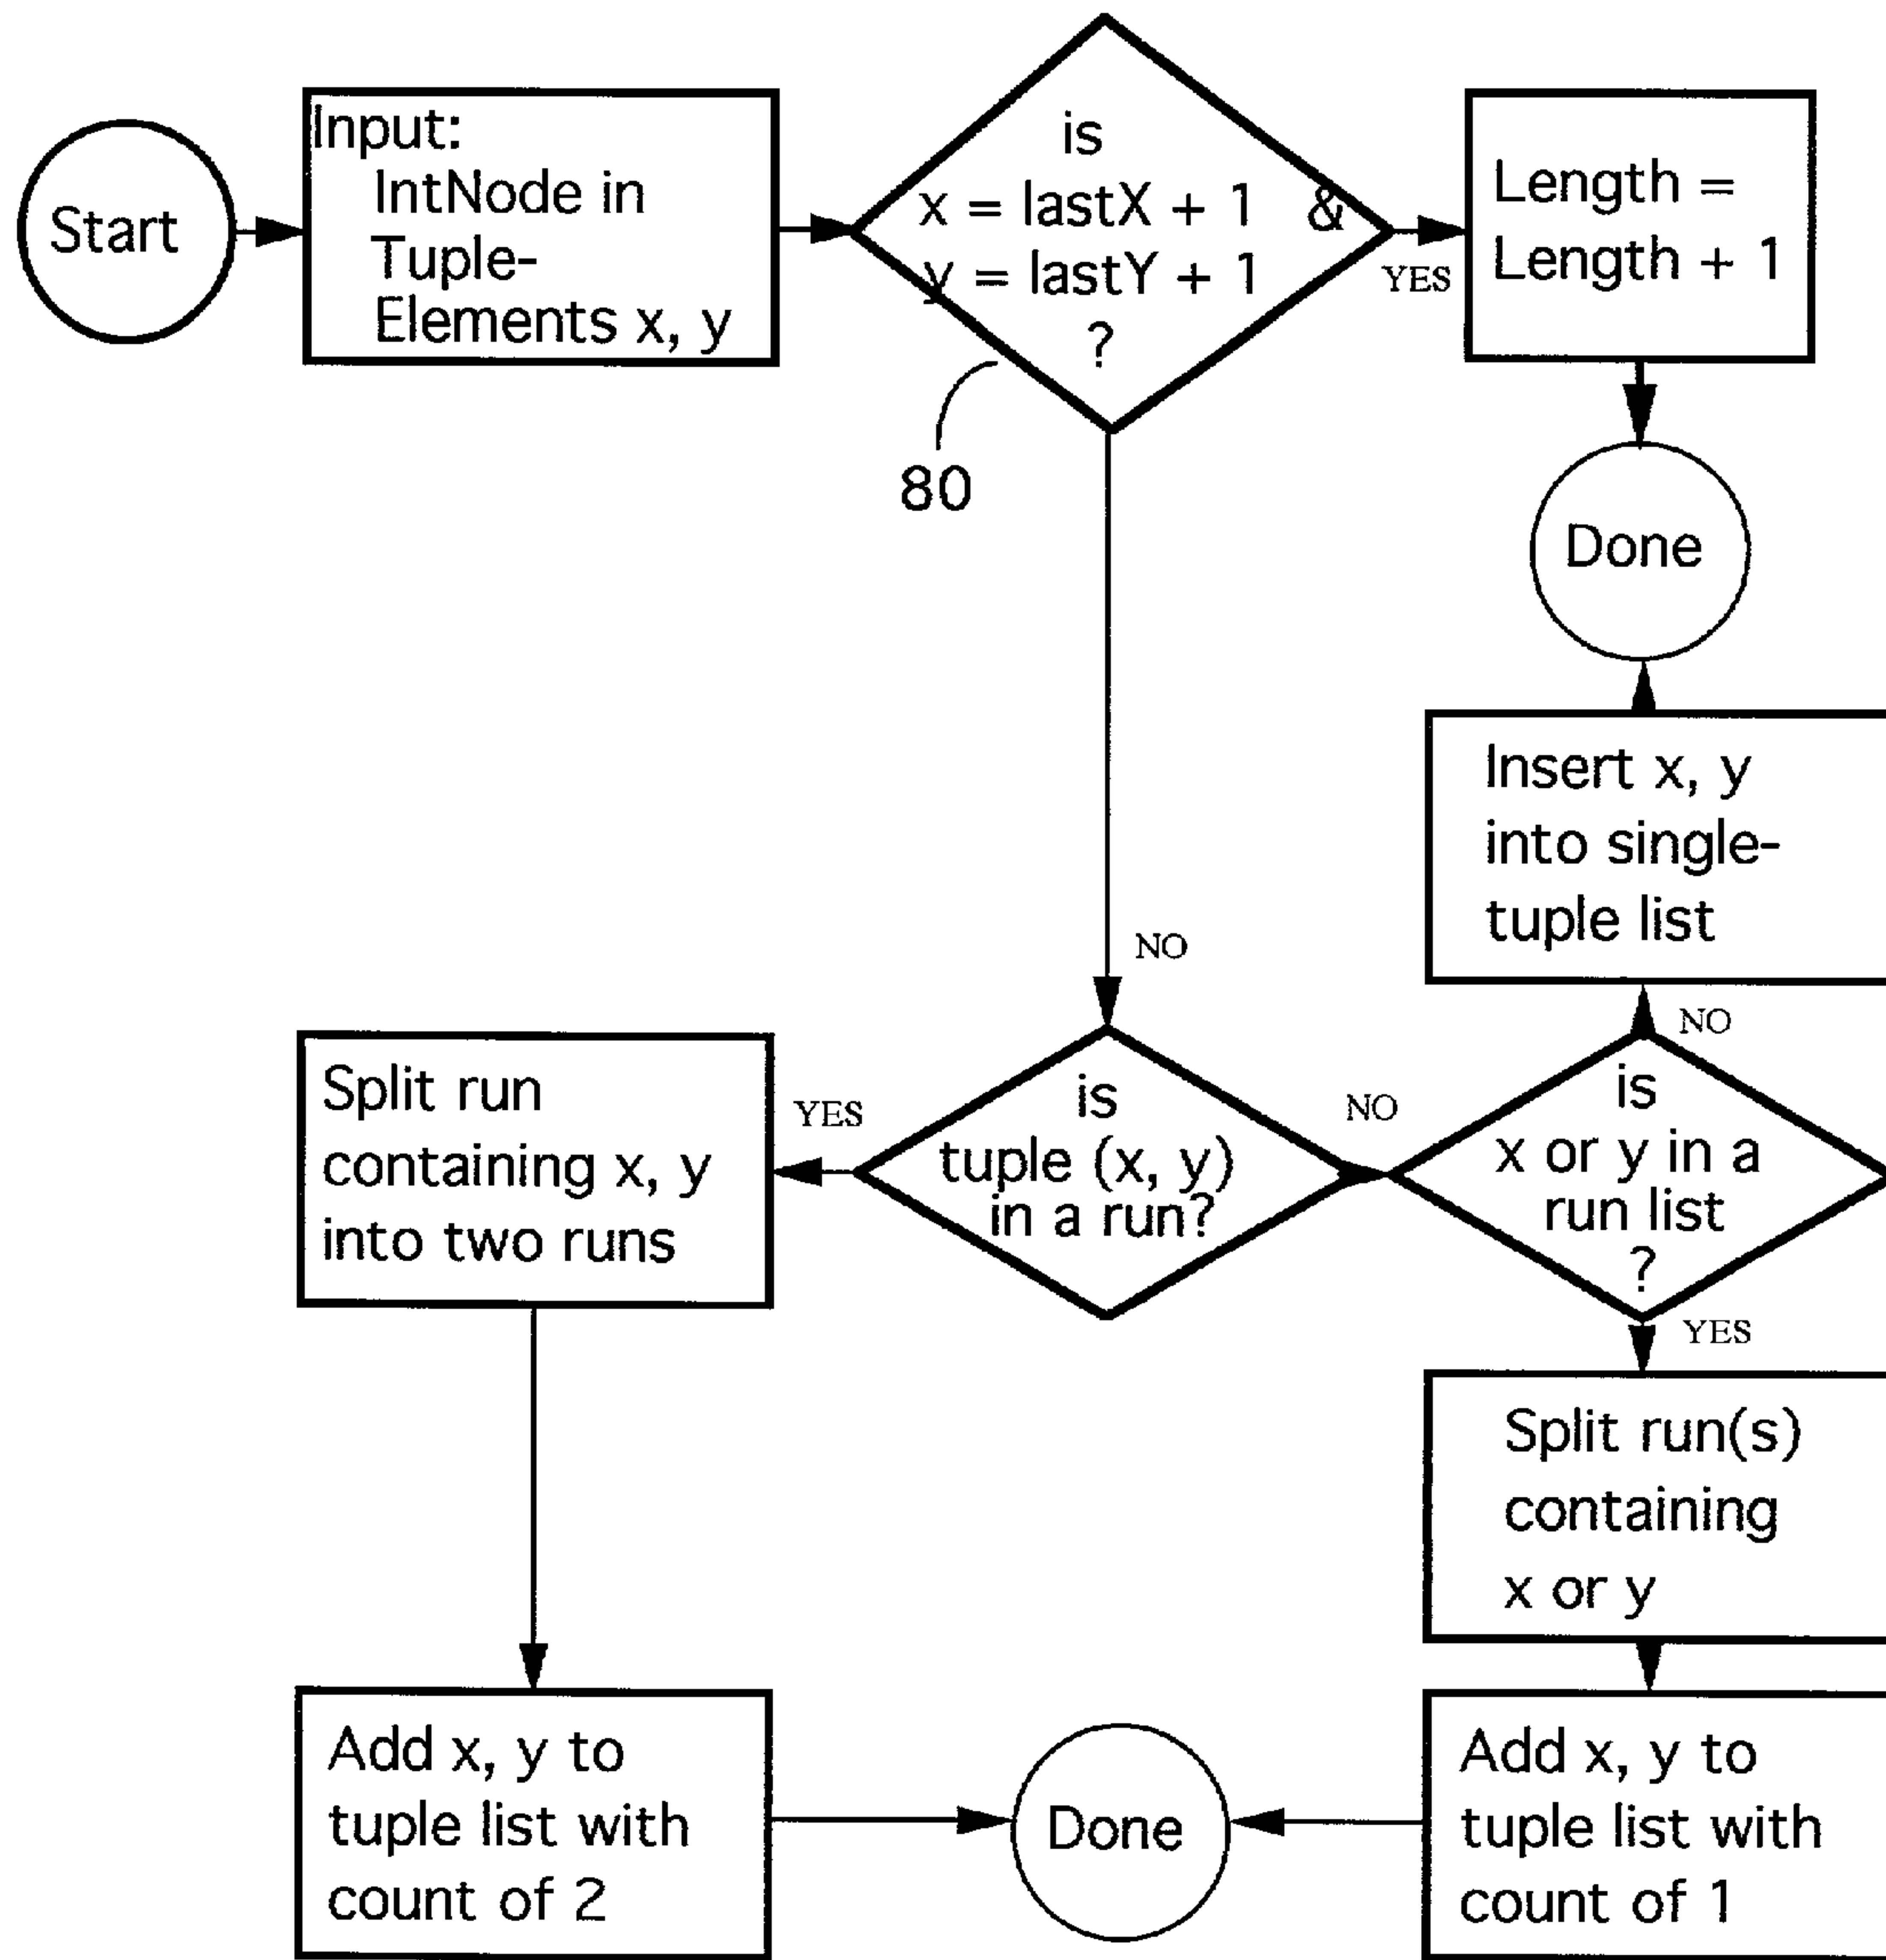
Start

Input:
IntNode in Tuple-Elements x, y

is
x = lastX + 1 &
y = lastY + 1
?

YES

Length = Length + 1

80

Done

Insert x, y into single-tuple list

NO

NO

Split run containing x, y into two runs

YES

is
tuple (x, y)
in a run?

NO

is
x or y in a run list
?

YES

Split run(s) containing x or y

Add x, y to tuple list with count of 2

Done

Add x, y to tuple list with count of 1